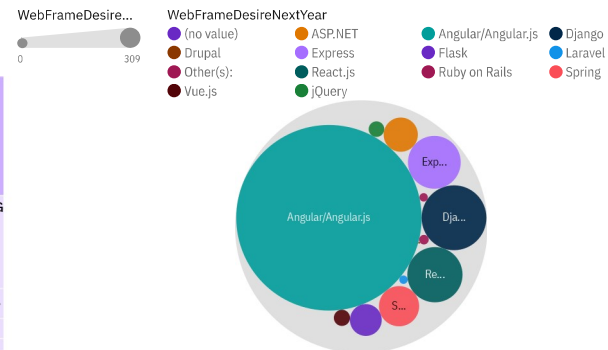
WebFrameDesire...

0 309

WebFrameDesireNextYear

(no value)
ASP.NET
Angular/Angular.js
Django
Drupal
Express
Flask
Laravel
Other(s):
React.js
Ruby on Rails
Spring
Vue.js
jQuery

Exp...
Angular/Angular.js
Dja...
Re...
S...